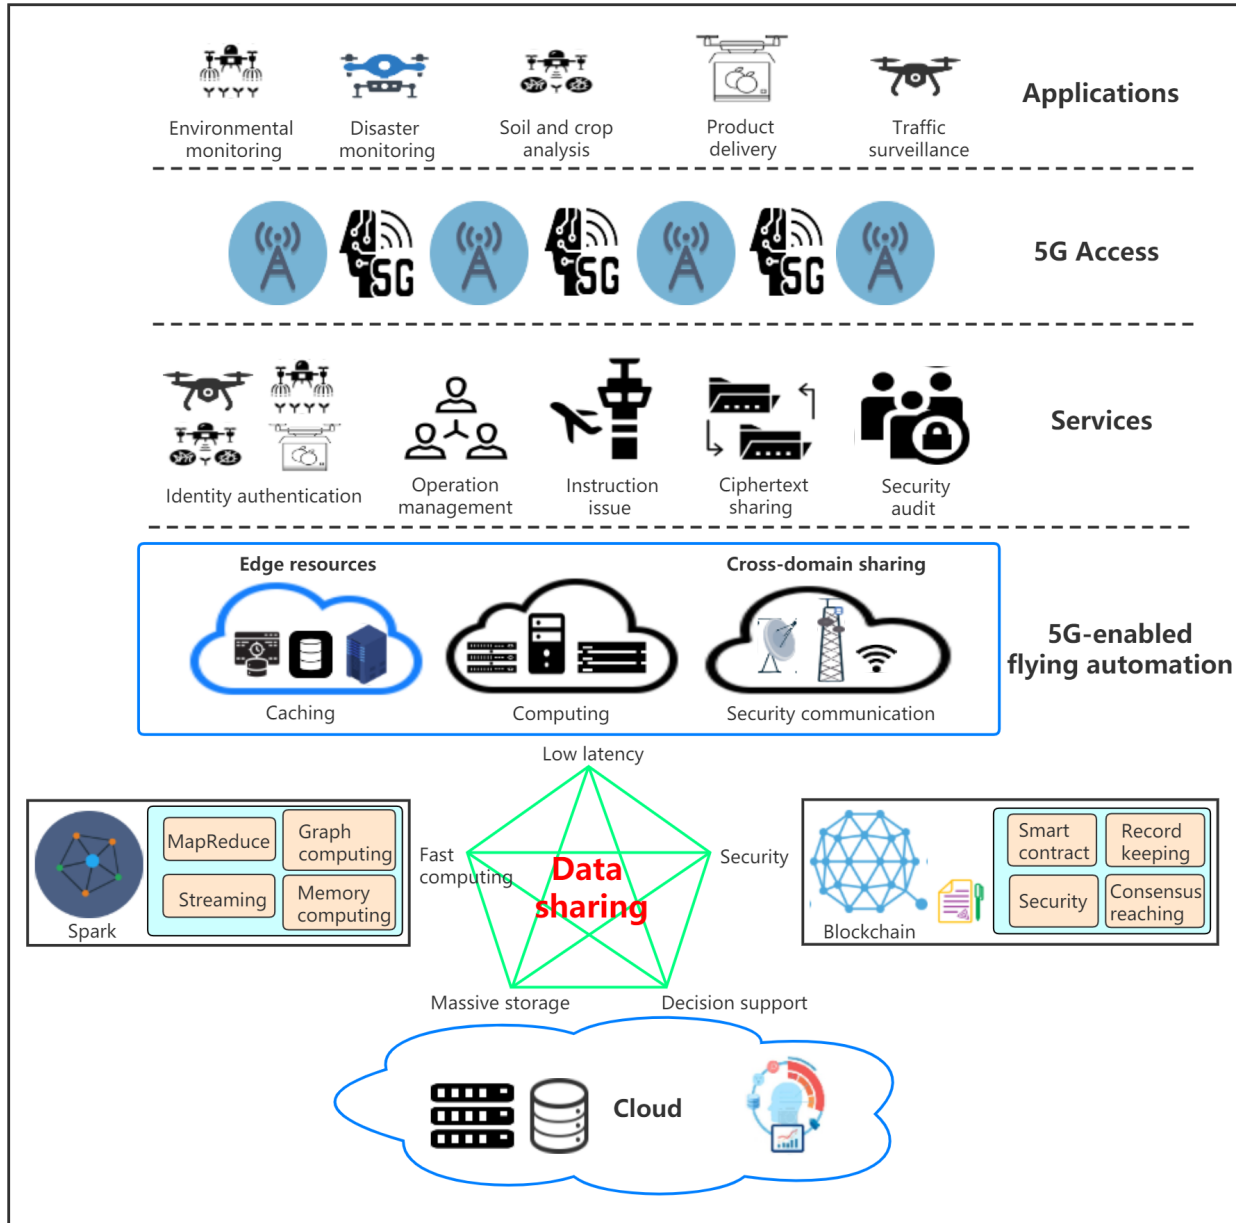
Environmental monitoring

Disaster monitoring

Soil and crop analysis

Product delivery

Traffic surveillance

Applications

5G

5G

5G

5G Access

Identity authentication

Operation management

Instruction issue

Ciphertext sharing

Security audit

Services

Edge resources

Cross-domain sharing

Caching

Computing

Security communication

5G-enabled flying automation

Low latency

Spark

MapReduce

Graph computing

Streaming

Memory computing

Fast computing

Data sharing

Security

Blockchain

Smart contract

Record keeping

Security

Consensus reaching

Massive storage

Decision support

Cloud